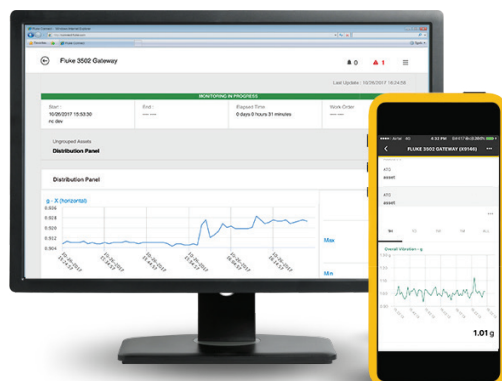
Fluke 3502 Gateway

Last Update: 10/26/2017 16:24:58

MONITORING IN PROGRESS

Start: 10/26/2017 15:53:00

End: ---

Elapsed Time: 0 days 0 hours 31 minutes

Work Order:

Ungrouped Assets

Distribution Panel

Distribution Panel

g - X (horizontal)

0.928

0.926

0.924

0.922

0.920

Max

Min

FLUKE 3502 GATEWAY (E9146)

ATD

asset

ATD

asset

1H

Overall Vibration - g

1.01 g